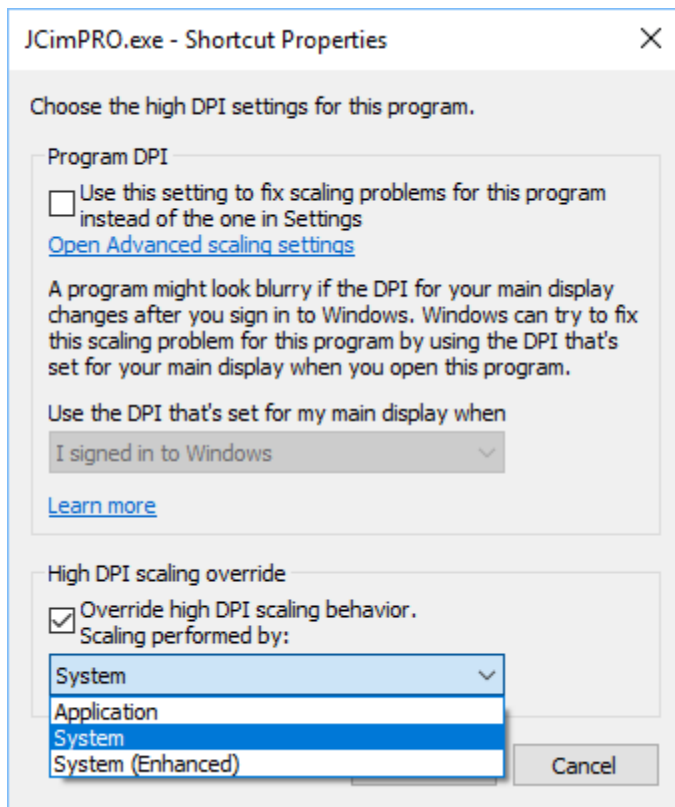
JCimPRO.exe - Shortcut Properties

Choose the high DPI settings for this program.

Program DPI

Use this setting to fix scaling problems for this program instead of the one in Settings

Open Advanced scaling settings

A program might look blurry if the DPI for your main display changes after you sign in to Windows. Windows can try to fix this scaling problem for this program by using the DPI that's set for your main display when you open this program.

Use the DPI that's set for my main display when

I signed in to Windows

Learn more

High DPI scaling override

Override high DPI scaling behavior. Scaling performed by:

System

Application
System
System (Enhanced)

Cancel